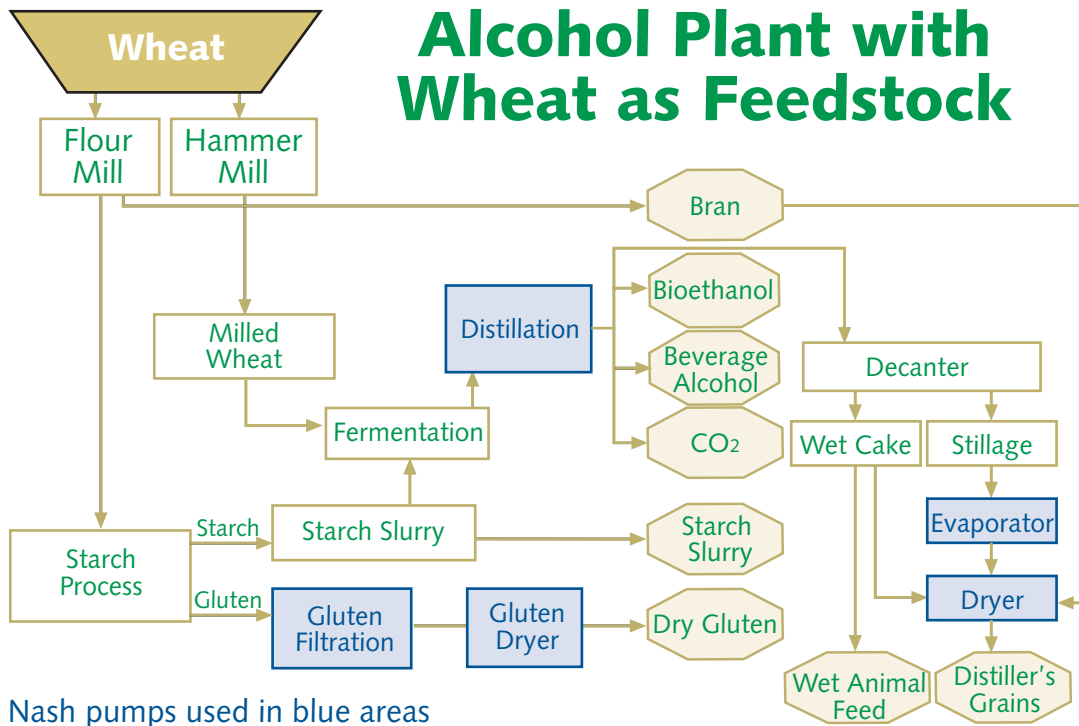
Alcohol Plant with Wheat as Feedstock

Wheat

Flour Mill

Hammer Mill

Bran

Bioethanol

Distillation

Milled Wheat

Beverage Alcohol

Decanter

Fermentation

$CO_2$

Wet Cake

Stillage

Starch

Starch Slurry

Starch Slurry

Evaporator

Starch Process

Gluten

Gluten Filtration

Gluten Dryer

Dry Gluten

Dryer

Wet Animal Feed

Distiller's Grains

Nash pumps used in blue areas